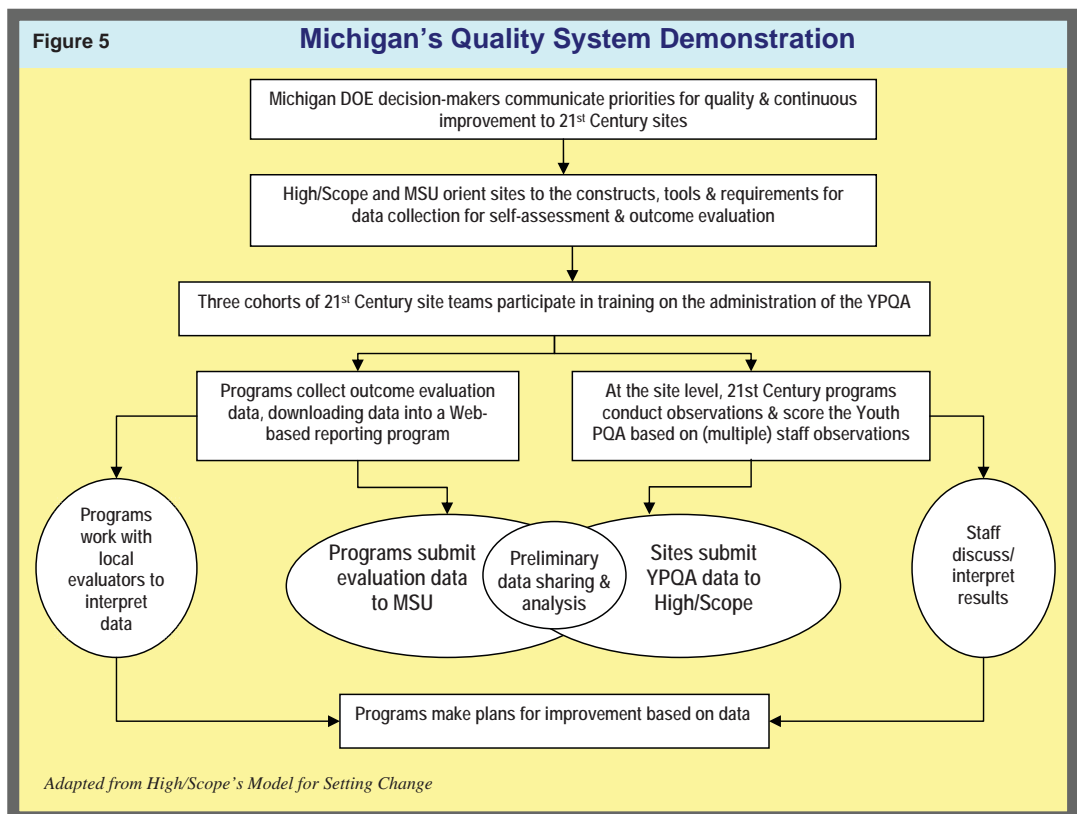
Figure 5

Michigan's Quality System Demonstration

Michigan DOE decision-makers communicate priorities for quality & continuous improvement to 21$^{st}$ Century sites

High/Scope and MSU orient sites to the constructs, tools & requirements for data collection for self-assessment & outcome evaluation

Three cohorts of 21$^{st}$ Century site teams participate in training on the administration of the YPQA

Programs collect outcome evaluation data, downloading data into a Web-based reporting program

At the site level, 21st Century programs conduct observations & score the Youth PQA based on (multiple) staff observations

Programs work with local evaluators to interpret data

Programs submit evaluation data to MSU

Preliminary data sharing & analysis

Sites submit YPQA data to High/Scope

Staff discuss/ interpret results

Programs make plans for improvement based on data

Adapted from High/Scope's Model for Setting Change